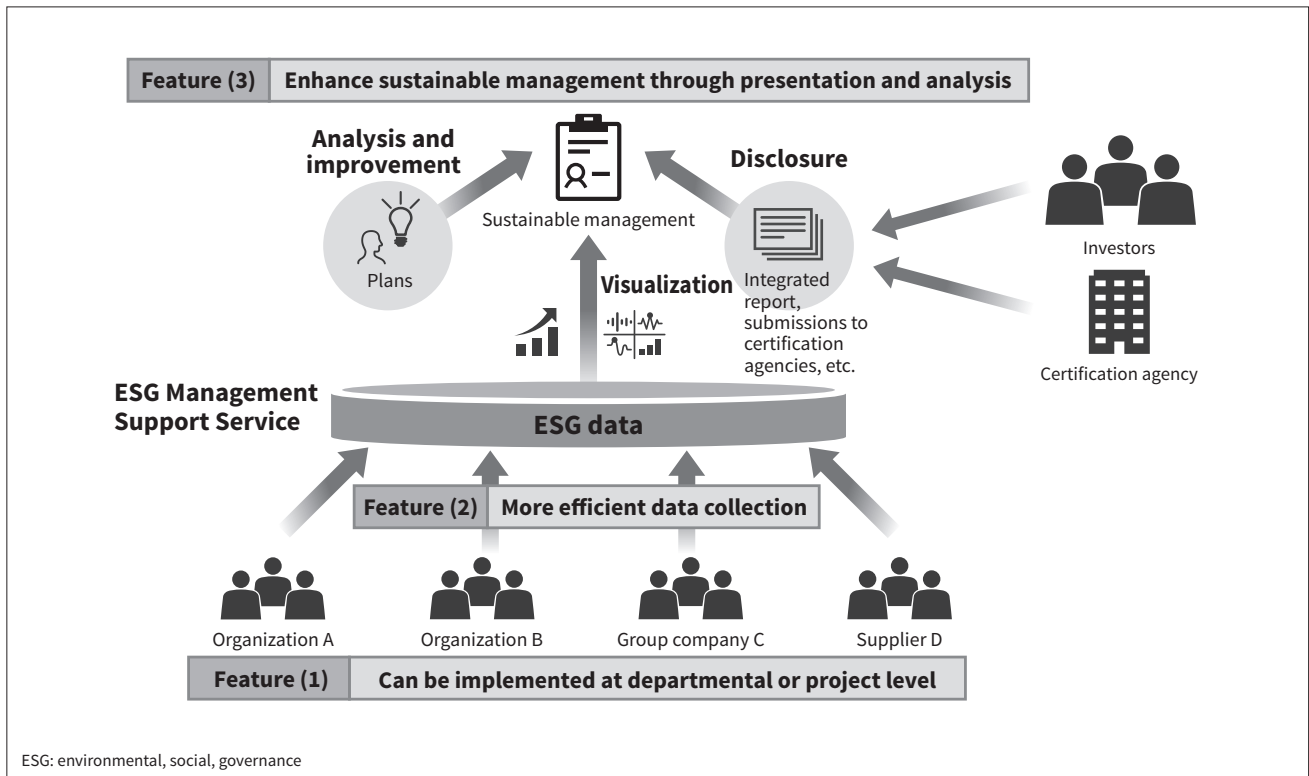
Feature (3) Enhance sustainable management through presentation and analysis

Analysis and improvement

Plans

Sustainable management

Disclosure

Integrated report, submissions to certification agencies, etc.

Investors

Certification agency

Visualization

ESG Management Support Service

ESG data

Feature (2) More efficient data collection

Organization A

Organization B

Group company C

Supplier D

Feature (1) Can be implemented at departmental or project level

ESG: environmental, social, governance